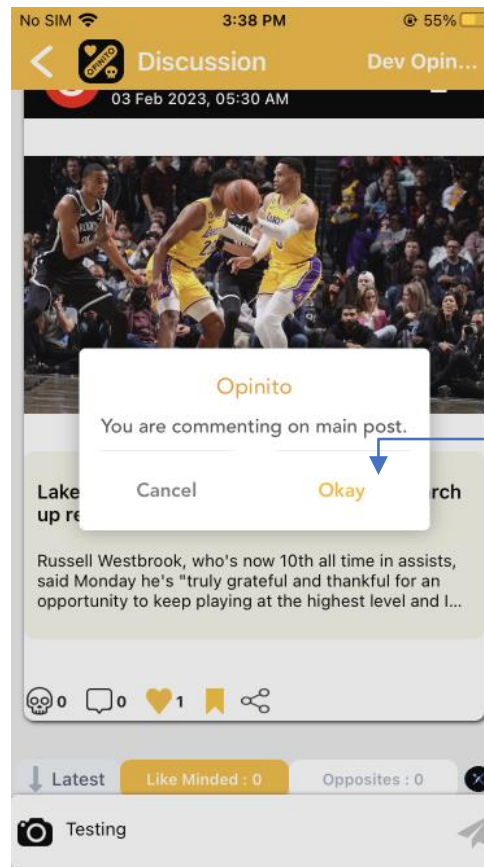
No SIM 3:38 PM 55%

Discussion Dev Opin...

03 Feb 2023, 05:30 AM

Opinito

You are commenting on main post.

Cancel Okay

Lake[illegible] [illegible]rch up re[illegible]

Russell Westbrook, who's now 10th all time in assists, said Monday he's "truly grateful and thankful for an opportunity to keep playing at the highest level and I...

0 0 1

Latest Like Minded : 0 Opposites : 0

Testing